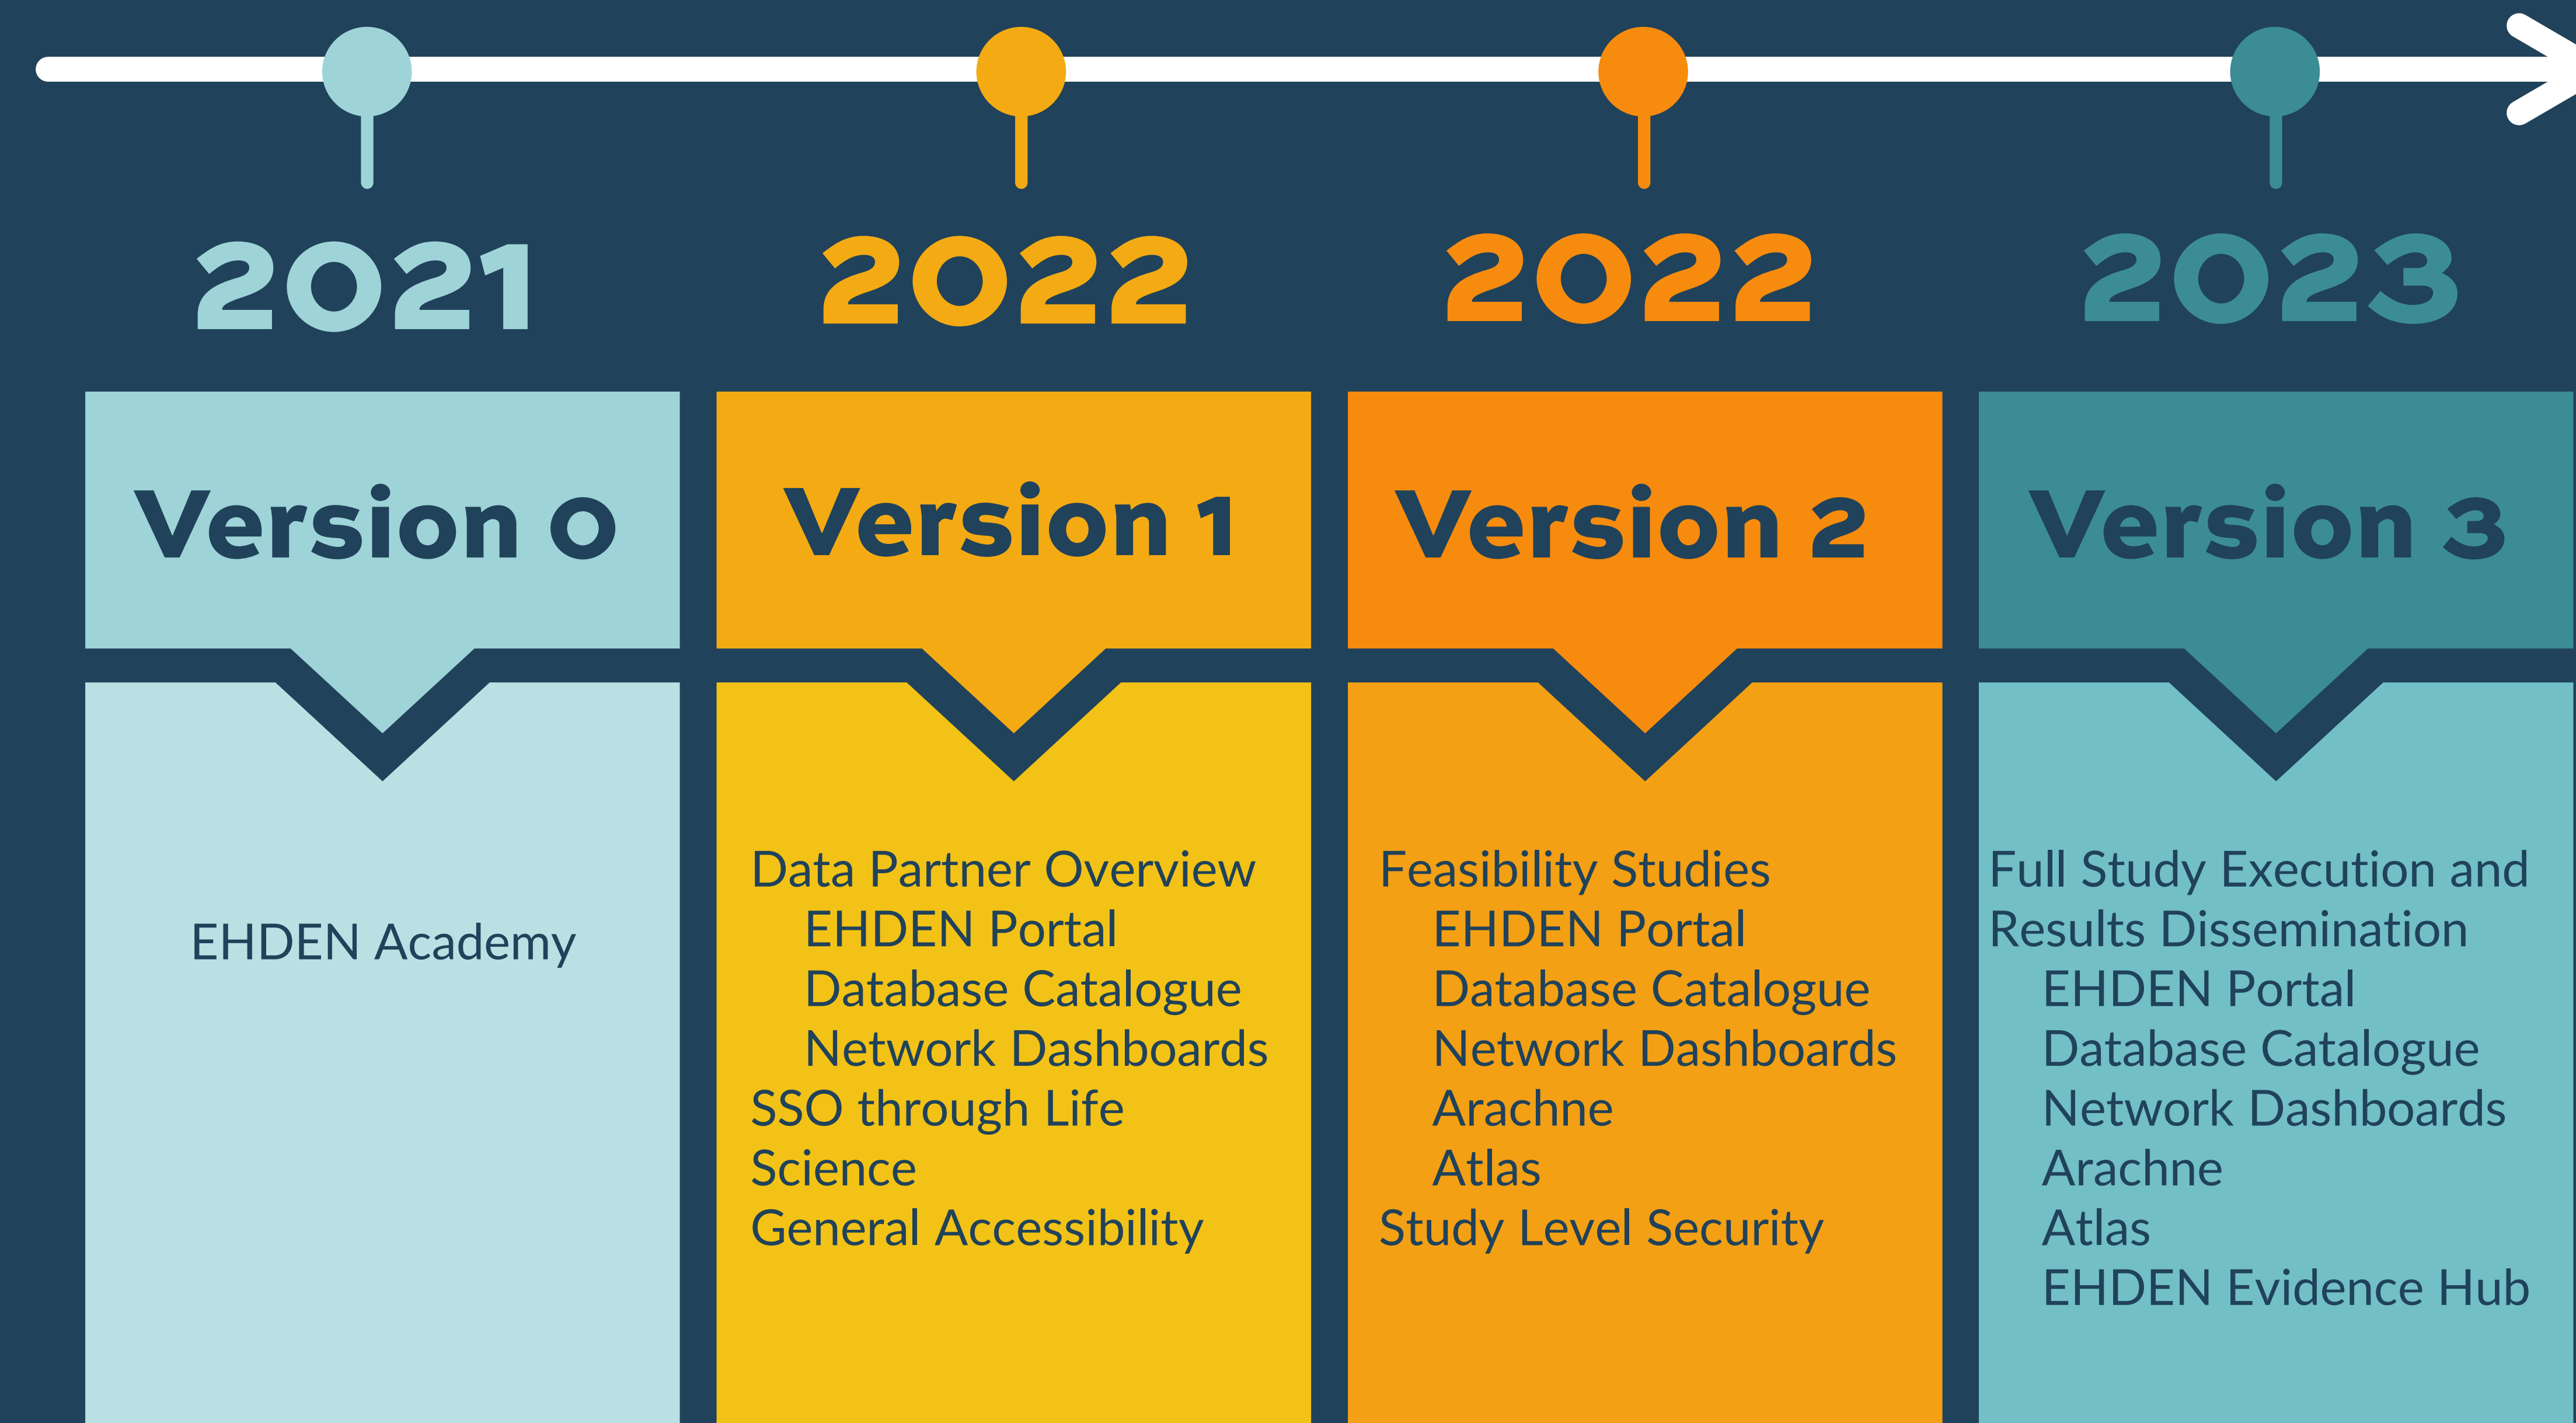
2021

Version 0

EHDEN Academy

2022

Version 1

Data Partner Overview
EHDEN Portal
Database Catalogue
Network Dashboards
SSO through Life Science
General Accessibility

2022

Version 2

Feasibility Studies
EHDEN Portal
Database Catalogue
Network Dashboards
Arachne
Atlas
Study Level Security

2023

Version 3

Full Study Execution and Results Dissemination
EHDEN Portal
Database Catalogue
Network Dashboards
Arachne
Atlas
EHDEN Evidence Hub